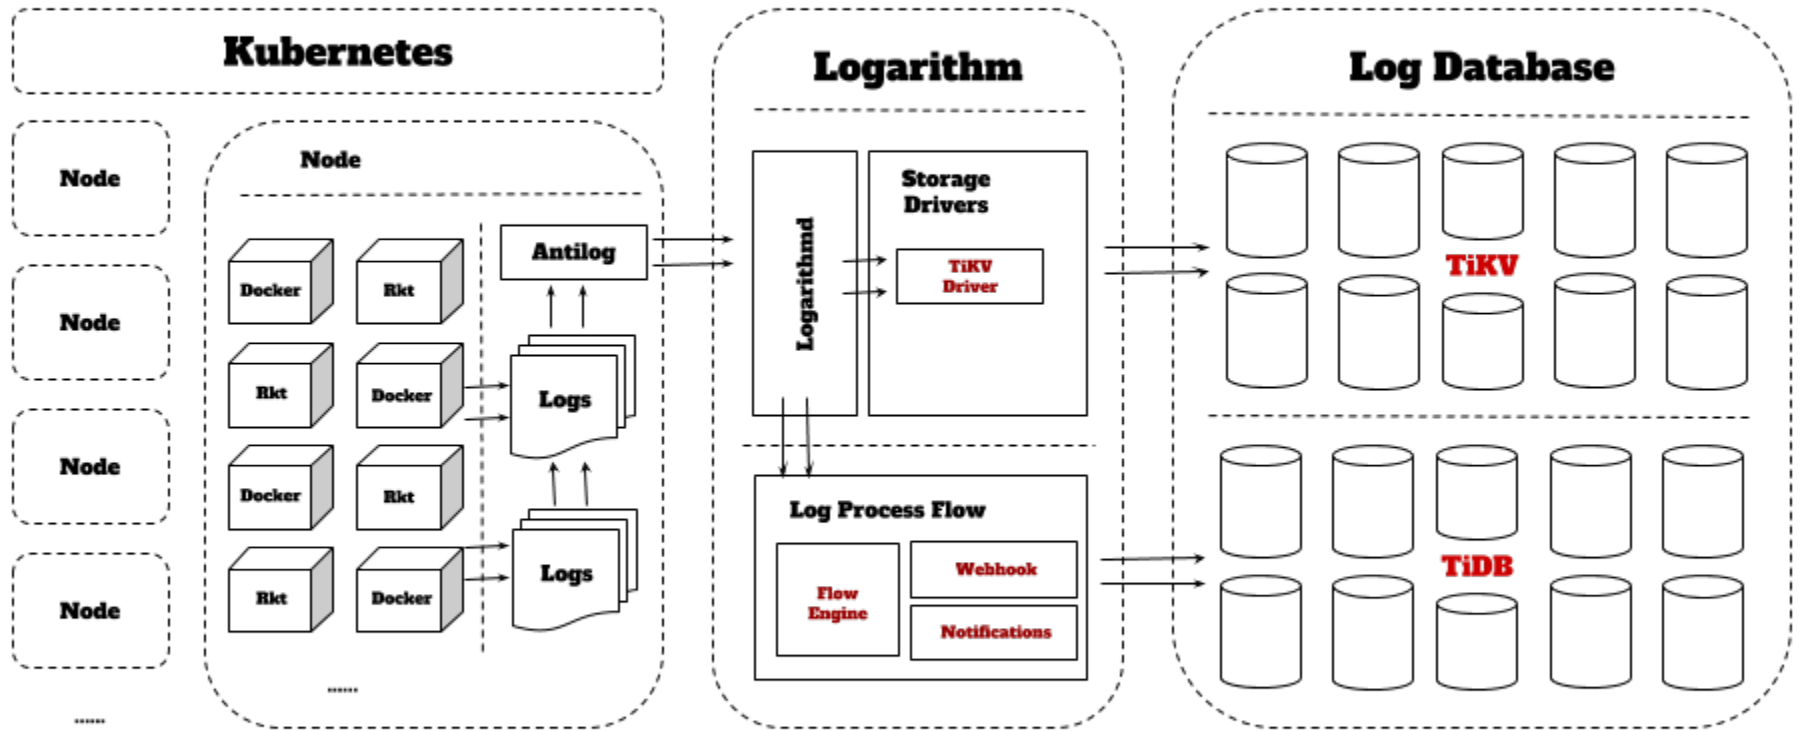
Kubernetes

Node

Node

Node

Node

......

Node

Docker

Rkt

Rkt

Docker

Docker

Rkt

Rkt

Docker

Antilog

Logs

Logs

......

Logarithm

Logarithmd

Storage Drivers

TiKV Driver

Log Process Flow

Flow Engine

Webhook

Notifications

Log Database

TiKV

TiDB